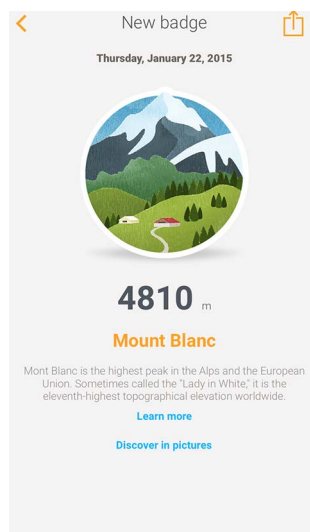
New badge

Thursday, January 22, 2015

4810 m

Mount Blanc

Mont Blanc is the highest peak in the Alps and the European Union. Sometimes called the "Lady in White," it is the eleventh-highest topographical elevation worldwide.

Learn more

Discover in pictures